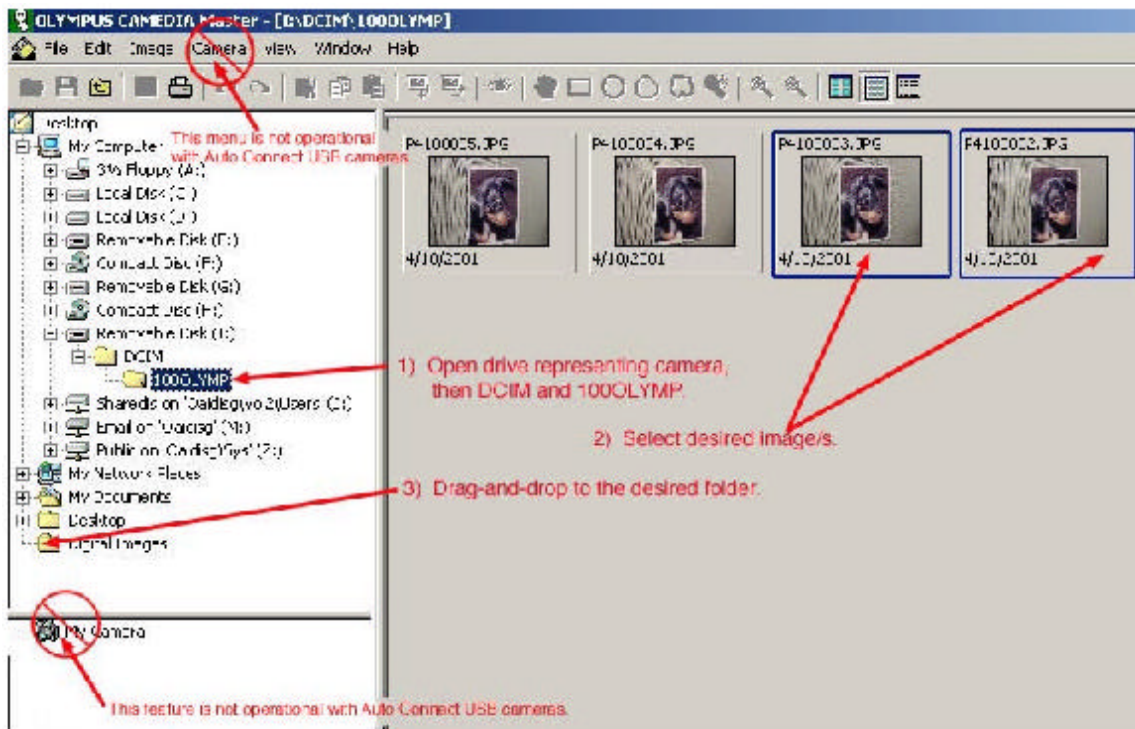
OLYMPUS CAMEDIA Master - [G:\DCIM\100OLYMP]

File Edit Image Camera View Window Help

Desktop
My Computer
3½ Floppy (A:)
Local Disk (C:)
Local Disk (D:)
Removable Disk (E:)
Compact Disc (F:)
Removable Disk (G:)
Compact Disc (H:)
Removable Disk (I:)
DCIM
100OLYMP
Sharedis on 'Oaldisg\vo2\Users' (S:)
Email on 'Oaldisg' (M:)
Public on 'Oaldisg\Sys' (Z:)
My Network Places
My Documents
Desktop
Digital Images

My Camera

This menu is not operational with Auto Connect USB cameras

P4100005.JPG
4/10/2001
P4100004.JPG
4/10/2001
P4100003.JPG
4/10/2001
P4100002.JPG
4/10/2001

1) Open drive represanting camera, then DCIM and 100OLYMP.

2) Select desired image/s.

3) Drag-and-drop to the desired folder.

This feature is not operational with Auto Connect USB cameras.